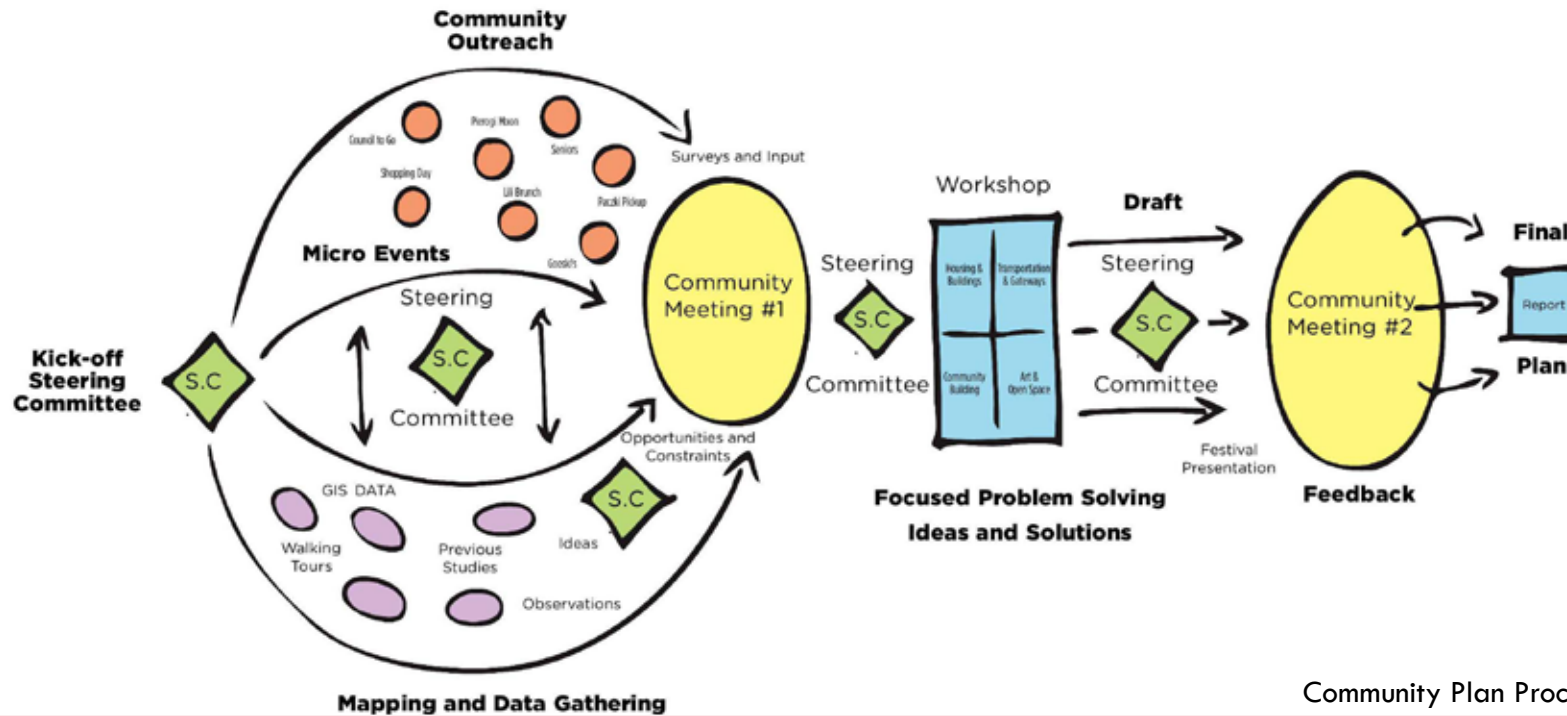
Community Outreach

Council to Go
Pierogi Moon
Seniors
Shopping Day
Lil Brunch
Paczki Pickup
Gooski's

Micro Events

Surveys and Input

Kick-off Steering Committee

S.C

Steering
S.C
Committee

Community Meeting #1

Opportunities and Constraints

GIS DATA
Walking Tours
Previous Studies
Ideas
S.C
Observations

Mapping and Data Gathering

Steering
S.C
Committee

Workshop

Housing & Buildings
Transportation & Gateways
Community Building
Art & Open Space

Focused Problem Solving
Ideas and Solutions

Draft
Steering
S.C
Committee
Festival Presentation

Community Meeting #2

Feedback

Final
Report
Plan

Community Plan Proc